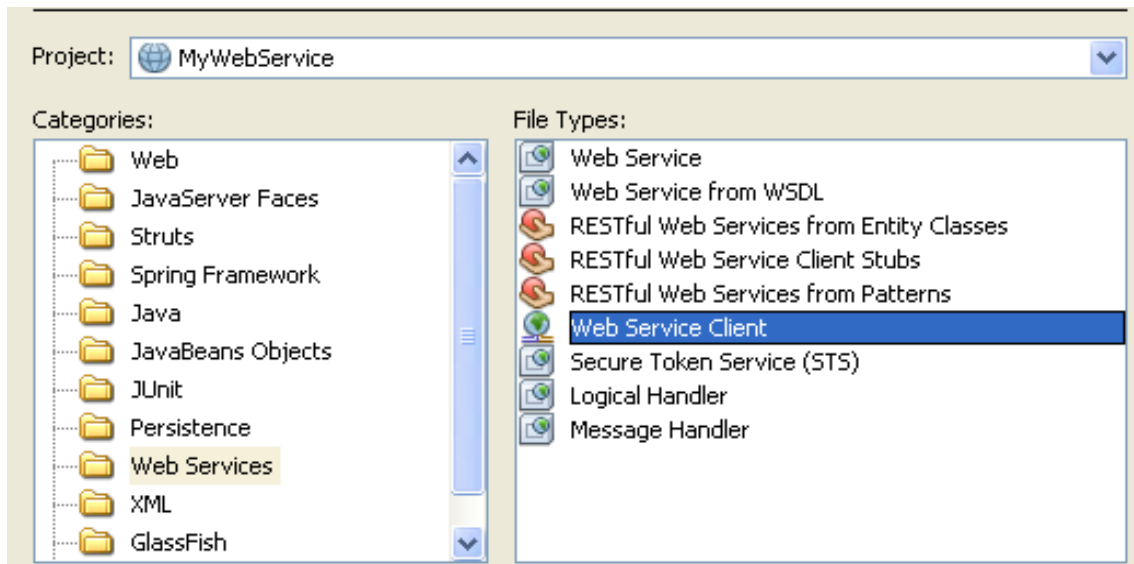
Project: MyWebService

Categories:

Web
JavaServer Faces
Struts
Spring Framework
Java
JavaBeans Objects
JUnit
Persistence
Web Services
XML
GlassFish

File Types:

Web Service
Web Service from WSDL
RESTful Web Services from Entity Classes
RESTful Web Service Client Stubs
RESTful Web Services from Patterns
Web Service Client
Secure Token Service (STS)
Logical Handler
Message Handler